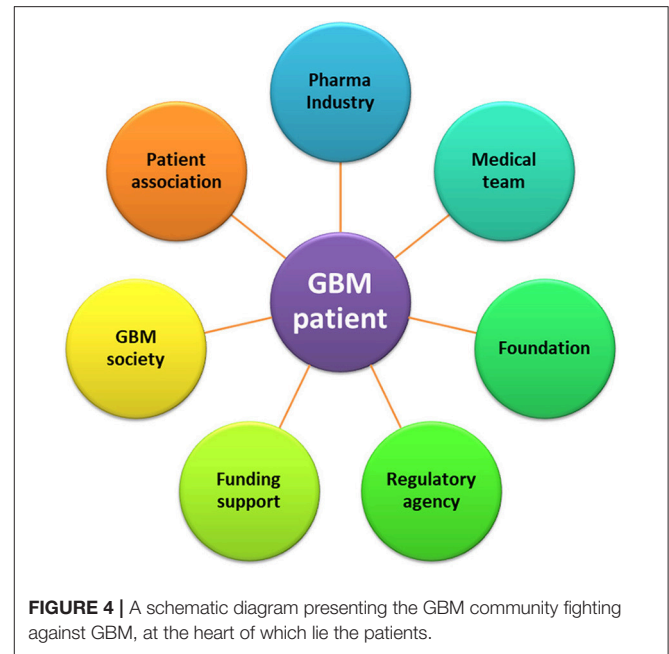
Pharma Industry

Medical team

Foundation

Regulatory agency

Funding support

GBM society

Patient association

GBM patient

**FIGURE 4 |** A schematic diagram presenting the GBM community fighting against GBM, at the heart of which lie the patients.